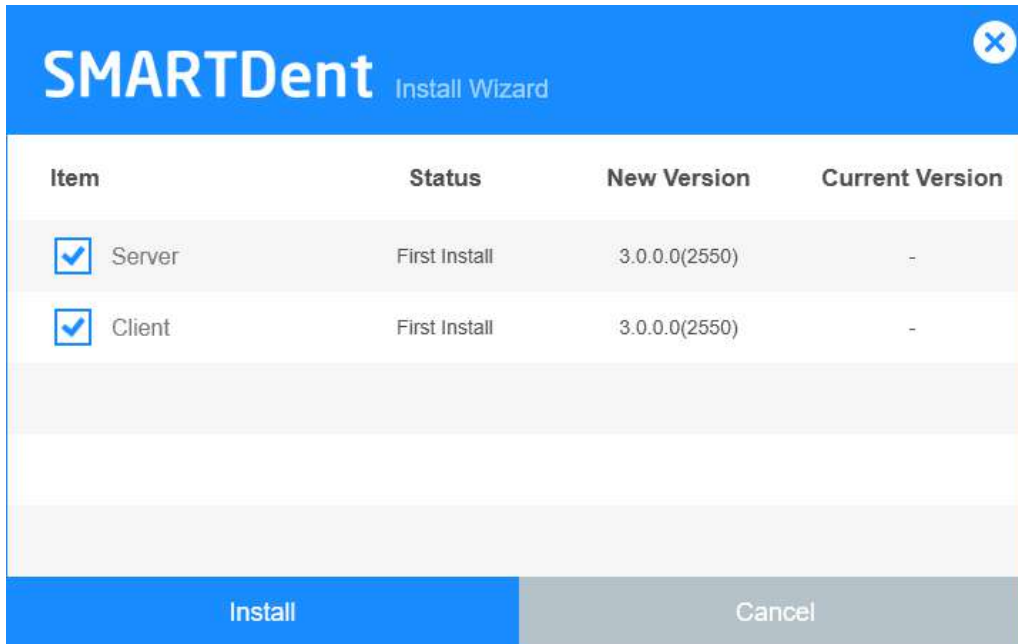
SMARTDent Install Wizard

| Item | Status | New Version | Current Version |
|---|---|---|---|
| Server | First Install | 3.0.0.0(2550) | - |
| Client | First Install | 3.0.0.0(2550) | - |

Install

Cancel